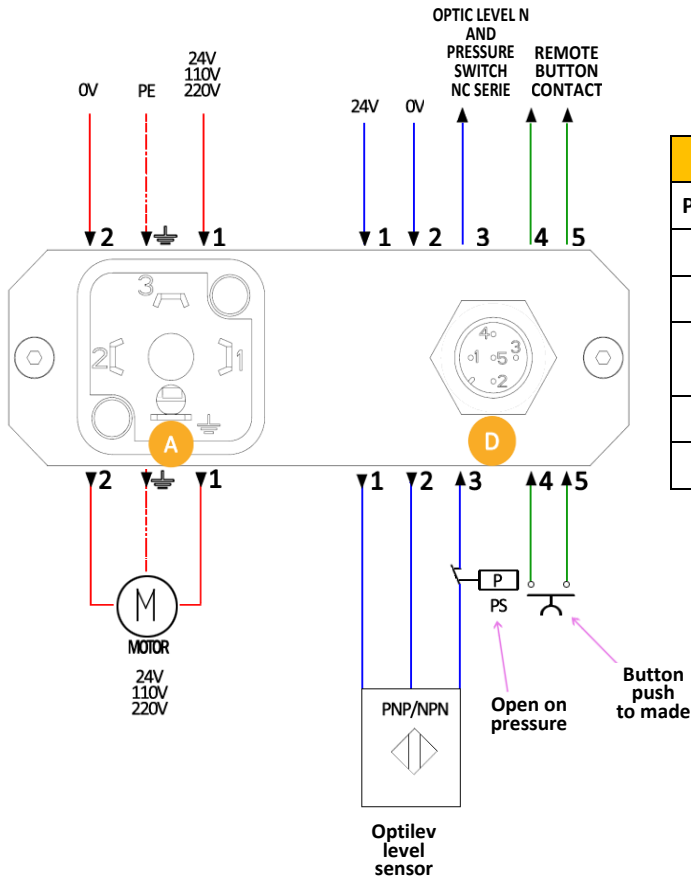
0V PE 24V 110V 220V

24V 0V OPTIC LEVEL N AND PRESSURE SWITCH NC SERIE REMOTE BUTTON CONTACT

2 1 1 2 3 4 5

3 2 1

4 1 5 3 2

A D

2 1 1 2 3 4 5

M

MOTOR

24V 110V 220V

P

PS

Open on pressure

Button push to made

PNP/NPN

Optilev level sensor

P